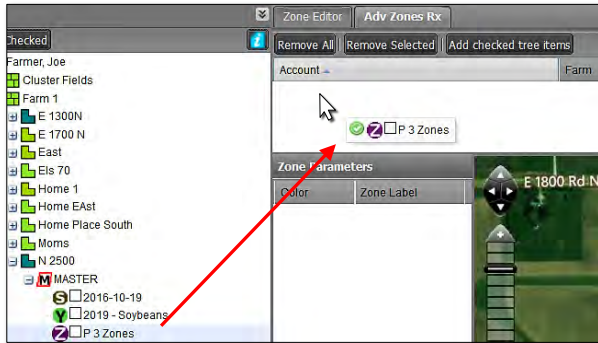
Checked

Farmer, Joe

Cluster Fields

Farm 1

E 1300N

E 1700 N

East

Els 70

Home 1

Home EAst

Home Place South

Moms

N 2500

M MASTER

S 2016-10-19

Y 2019 - Soybeans

Z P 3 Zones

Zone Editor

Adv Zones Rx

Remove All

Remove Selected

Add checked tree items

Account

Farm

Z P 3 Zones

Zone Parameters

Color

Zone Label

E 1800 Rd N